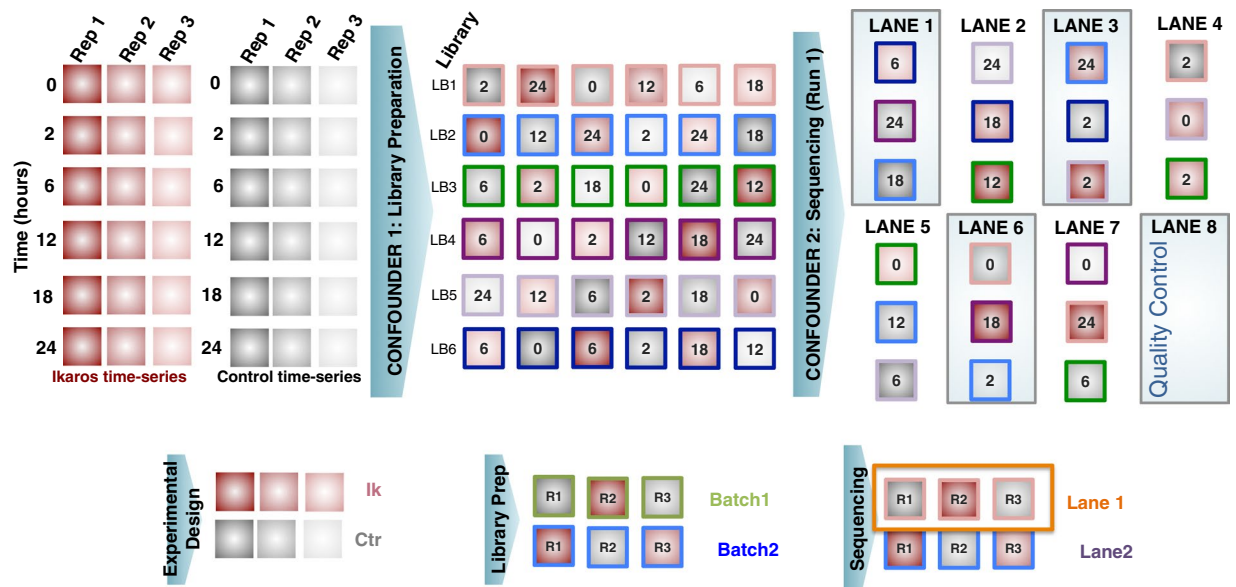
Rep 1 Rep 2 Rep 3
Time (hours)
0
2
6
12
18
24
Ikaros time-series

Rep 1 Rep 2 Rep 3
0
2
6
12
18
24
Control time-series

CONFOUNDER 1: Library Preparation

Library

| | | | | | | |
|---|---|---|---|---|---|---|
| LB1 | 2 | 24 | 0 | 12 | 6 | 18 |
| LB2 | 0 | 12 | 24 | 2 | 24 | 18 |
| LB3 | 6 | 2 | 18 | 0 | 24 | 12 |
| LB4 | 6 | 0 | 2 | 12 | 18 | 24 |
| LB5 | 24 | 12 | 6 | 2 | 18 | 0 |
| LB6 | 6 | 0 | 6 | 2 | 18 | 12 |

CONFOUNDER 2: Sequencing (Run 1)

LANE 1
6
24
18

LANE 2
24
18
12

LANE 3
24
2
2

LANE 4
2
0
2

LANE 5
0
12
6

LANE 6
0
18
2

LANE 7
0
24
6

LANE 8
Quality Control

Experimental Design
Ik
Ctr

Library Prep
R1 R2 R3 Batch1
R1 R2 R3 Batch2

Sequencing
R1 R2 R3 Lane 1
R1 R2 R3 Lane2